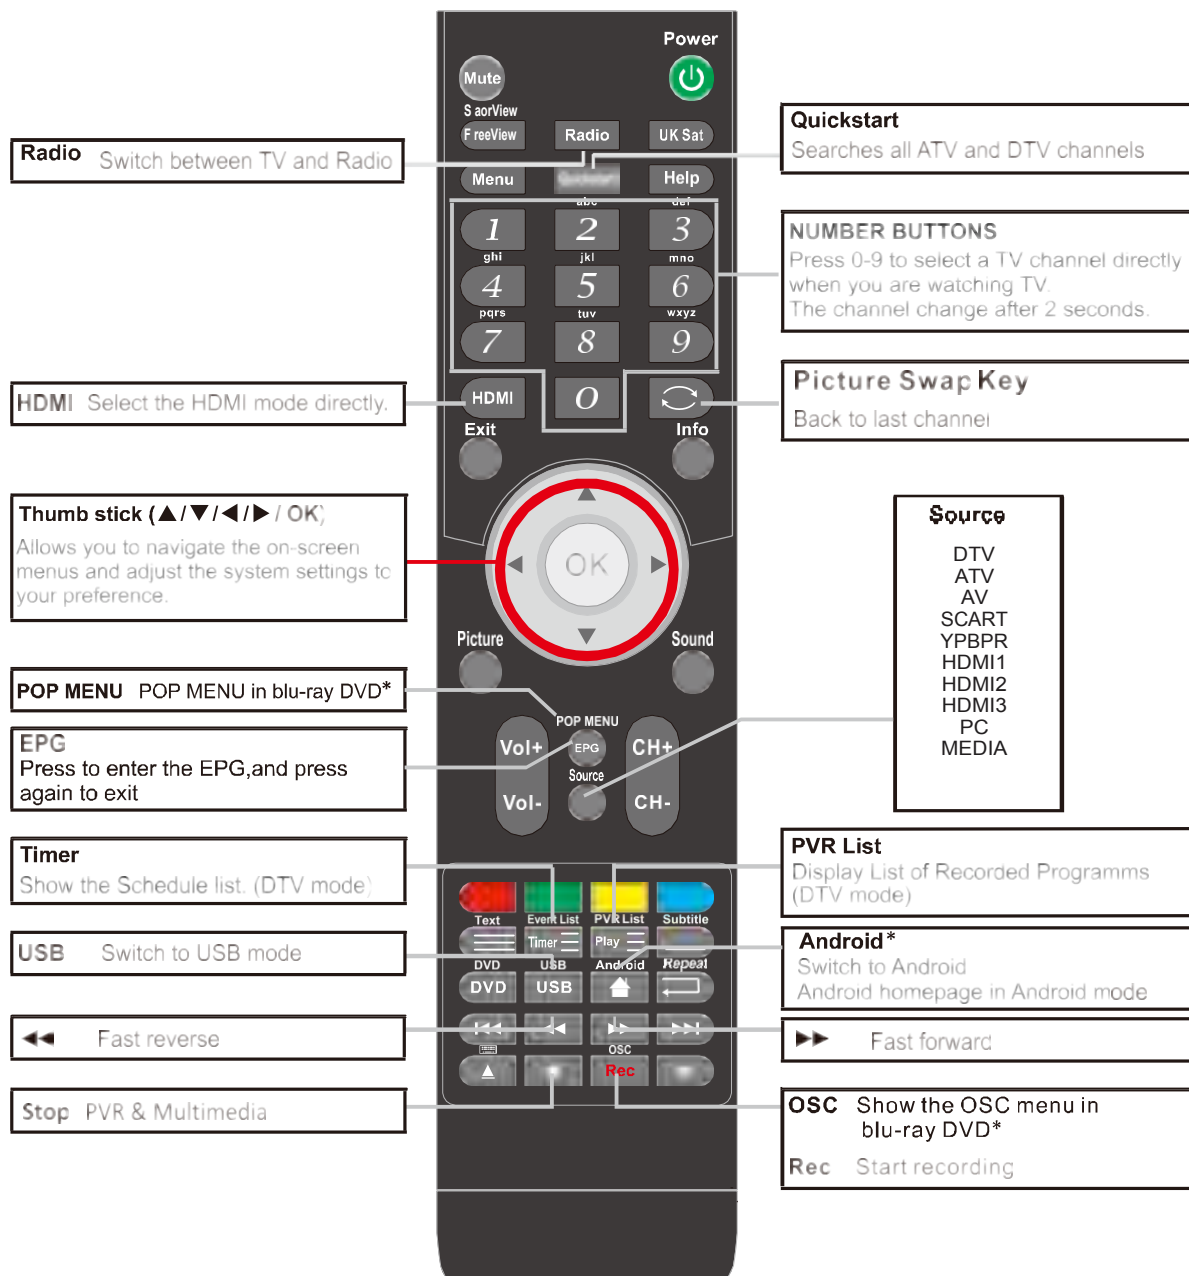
Power

Mute

S aorView

F reeView

Radio

UK Sat

Radio Switch between TV and Radio

Quickstart
Searches all ATV and DTV channels

Menu

Help

abc def

1 2 3

ghi jkl mno

4 5 6

pqrs tuv wxyz

7 8 9

NUMBER BUTTONS
Press 0-9 to select a TV channel directly when you are watching TV.
The channel change after 2 seconds.

HDMI Select the HDMI mode directly.

HDMI

0

Picture Swap Key
Back to last channel

Exit

Info

Thumb stick (▲/▼/◀/▶ / OK)
Allows you to navigate the on-screen menus and adjust the system settings to your preference.

OK

Source

DTV
ATV
AV
SCART
YPBPR
HDMI1
HDMI2
HDMI3
PC
MEDIA

Picture

Sound

POP MENU POP MENU in blu-ray DVD*

POP MENU

EPG
Press to enter the EPG,and press again to exit

Vol+

EPG

CH+

Source

Vol-

CH-

Timer
Show the Schedule list. (DTV mode)

PVR List
Display List of Recorded Programms (DTV mode)

Text

Event List

PVR List

Subtitle

Timer

Play

USB Switch to USB mode

DVD

USB

Android

Repeat

DVD

USB

Android*
Switch to Android
Android homepage in Android mode

◀◀ Fast reverse

▶▶ Fast forward

OSC

Rec

Stop PVR & Multimedia

OSC Show the OSC menu in blu-ray DVD*

Rec Start recording